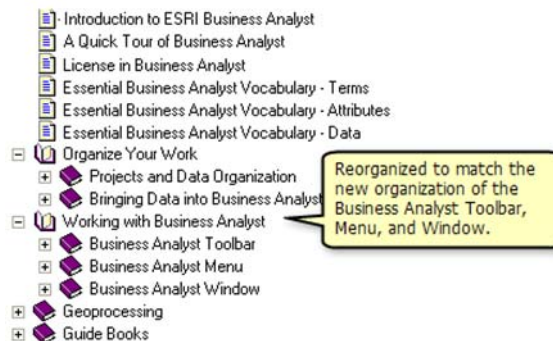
Introduction to ESRI Business Analyst
A Quick Tour of Business Analyst
License in Business Analyst
Essential Business Analyst Vocabulary - Terms
Essential Business Analyst Vocabulary - Attributes
Essential Business Analyst Vocabulary - Data
Organize Your Work
Projects and Data Organization
Bringing Data into Business Analyst
Working with Business Analyst
Business Analyst Toolbar
Business Analyst Menu
Business Analyst Window
Geoprocessing
Guide Books

Reorganized to match the new organization of the Business Analyst Toolbar, Menu, and Window.